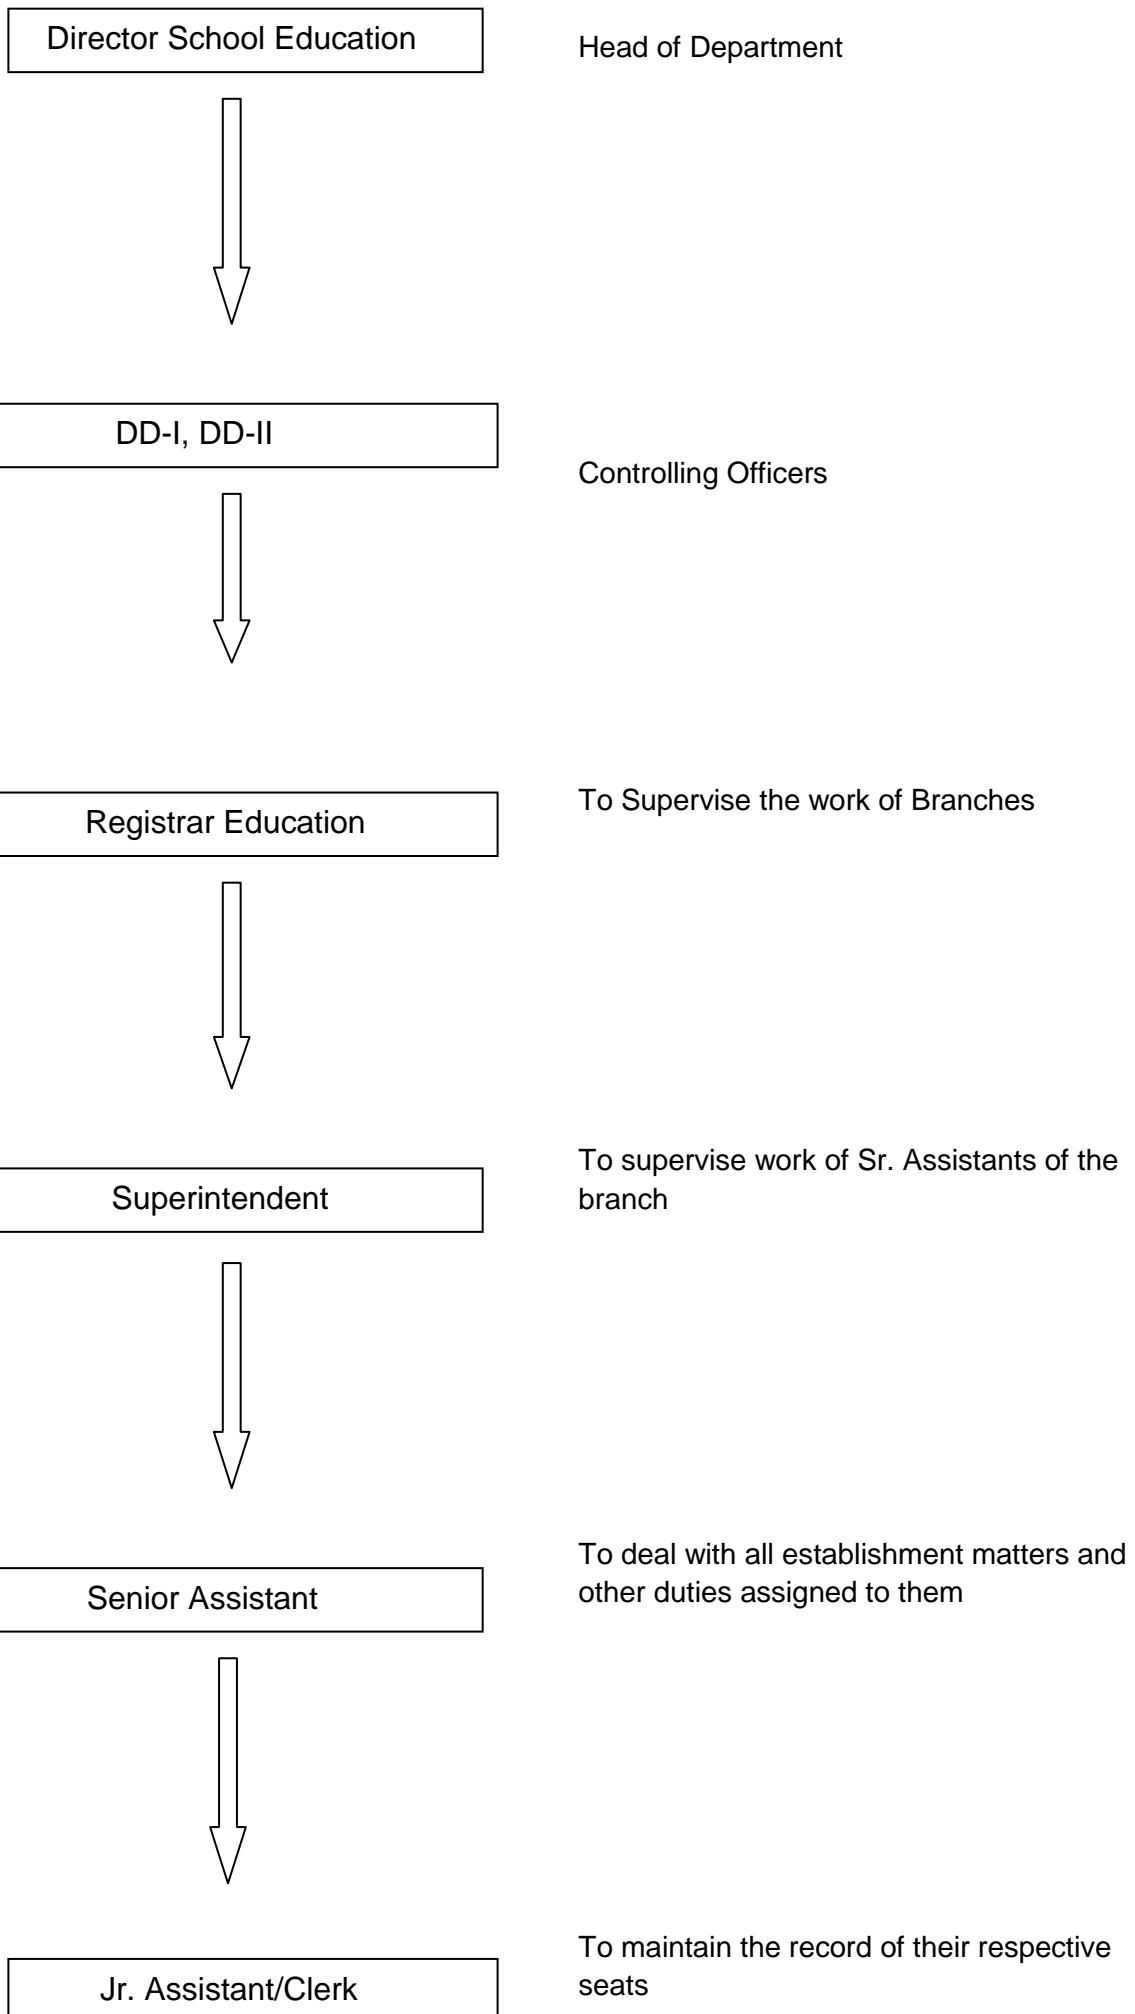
Director School Education

Head of Department

DD-I, DD-II

Controlling Officers

Registrar Education

To Supervise the work of Branches

Superintendent

To supervise work of Sr. Assistants of the branch

Senior Assistant

To deal with all establishment matters and other duties assigned to them

Jr. Assistant/Clerk

To maintain the record of their respective seats